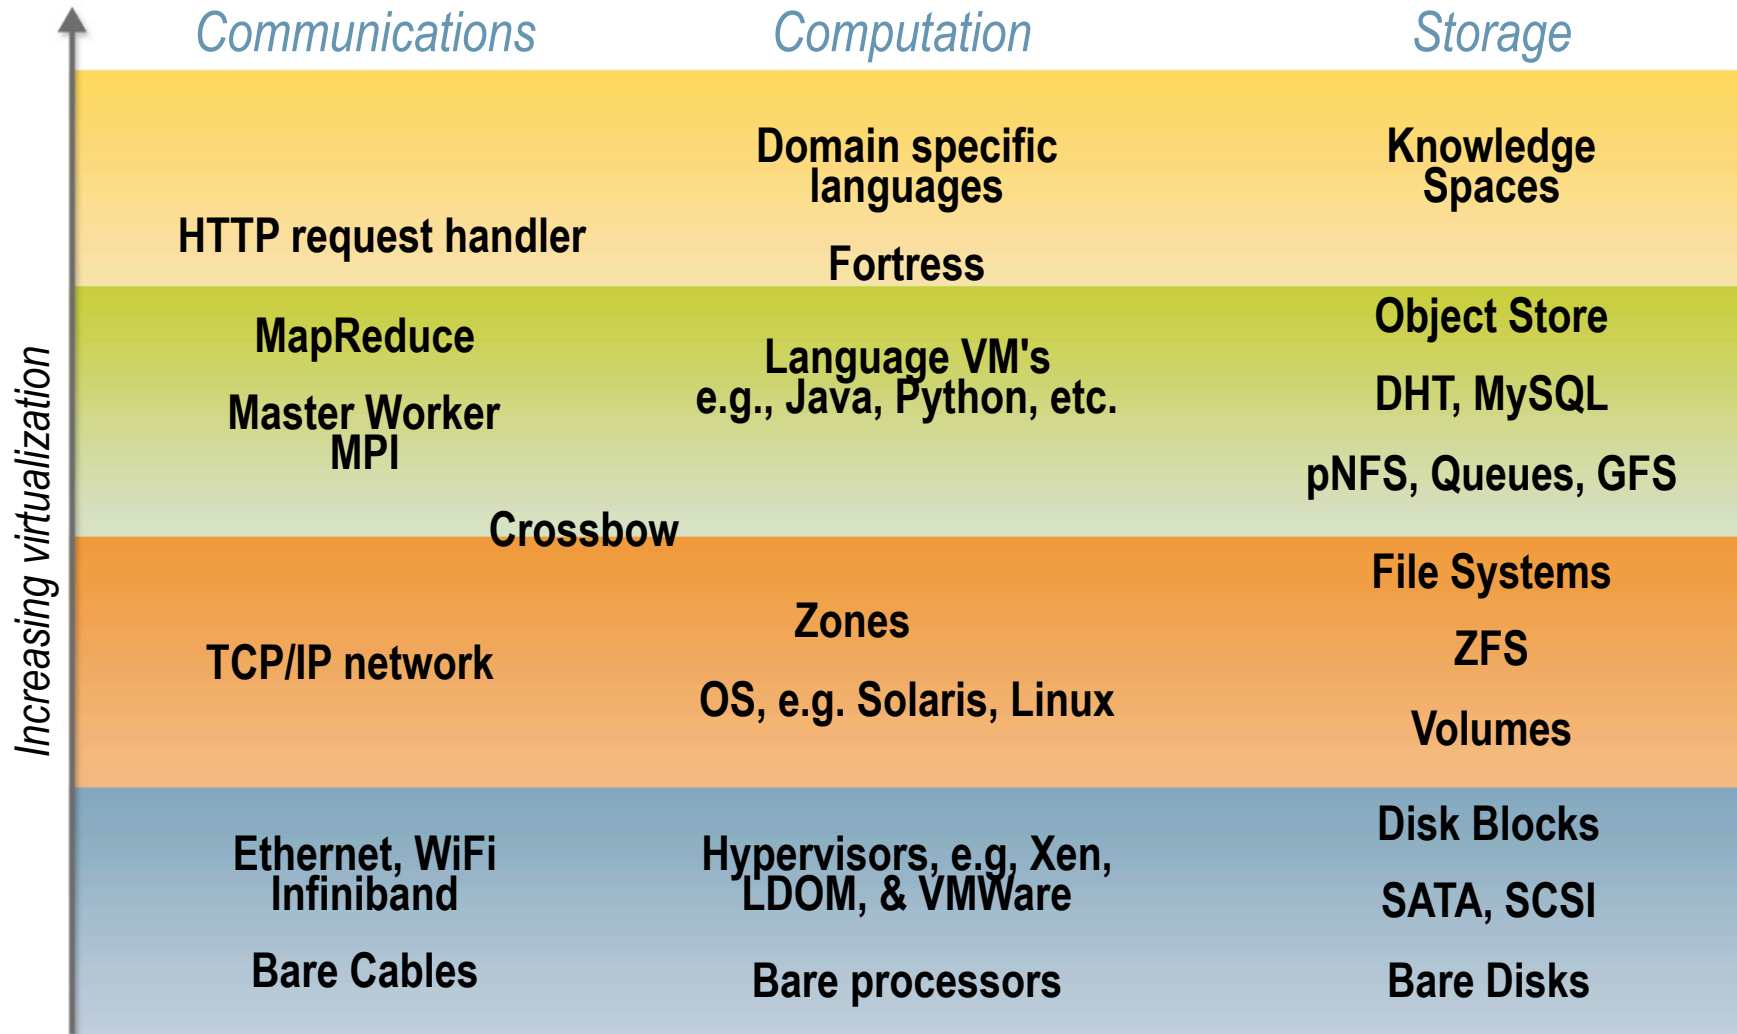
Communications Computation Storage

Increasing virtualization

Domain specific languages

Knowledge Spaces

HTTP request handler

Fortress

MapReduce

Object Store

Language VM's e.g., Java, Python, etc.

Master Worker MPI

DHT, MySQL

pNFS, Queues, GFS

Crossbow

File Systems

Zones

TCP/IP network

ZFS

OS, e.g. Solaris, Linux

Volumes

Disk Blocks

Ethernet, WiFi Infiniband

Hypervisors, e.g. Xen, LDOM, & VMWare

SATA, SCSI

Bare Cables

Bare processors

Bare Disks